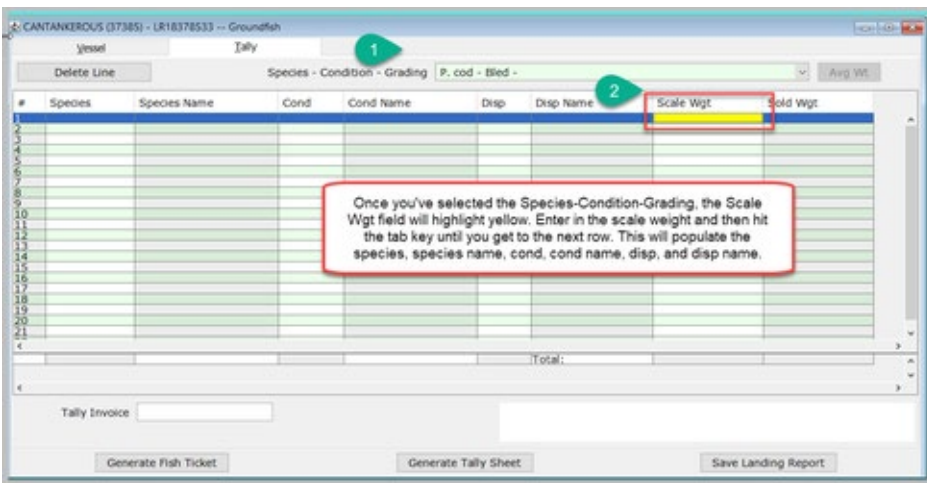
CANTANKEROUS (37385) - LR18378533 -- Groundfish

Vessel
Tally

1

Delete Line
Species - Condition - Grading
P. cod - Bled -
Avg Wt

2

| # | Species | Species Name | Cond | Cond Name | Disp | Disp Name | Scale Wgt | Sold Wgt |
|---|---|---|---|---|---|---|---|---|
| 1 | | | | | | | | |
| 2 | | | | | | | | |
| 3 | | | | | | | | |
| 4 | | | | | | | | |
| 5 | | | | | | | | |
| 6 | | | | | | | | |
| 7 | | | | | | | | |
| 8 | | | | | | | | |
| 9 | | | | | | | | |
| 10 | | | | | | | | |
| 11 | | | | | | | | |
| 12 | | | | | | | | |
| 13 | | | | | | | | |
| 14 | | | | | | | | |
| 15 | | | | | | | | |
| 16 | | | | | | | | |
| 17 | | | | | | | | |
| 18 | | | | | | | | |
| 19 | | | | | | | | |
| 20 | | | | | | | | |
| 21 | | | | | | | | |

Once you've selected the Species-Condition-Grading, the Scale Wgt field will highlight yellow. Enter in the scale weight and then hit the tab key until you get to the next row. This will populate the species, species name, cond, cond name, disp, and disp name.

Total:

Tally Invoice

Generate Fish Ticket
Generate Tally Sheet
Save Landing Report